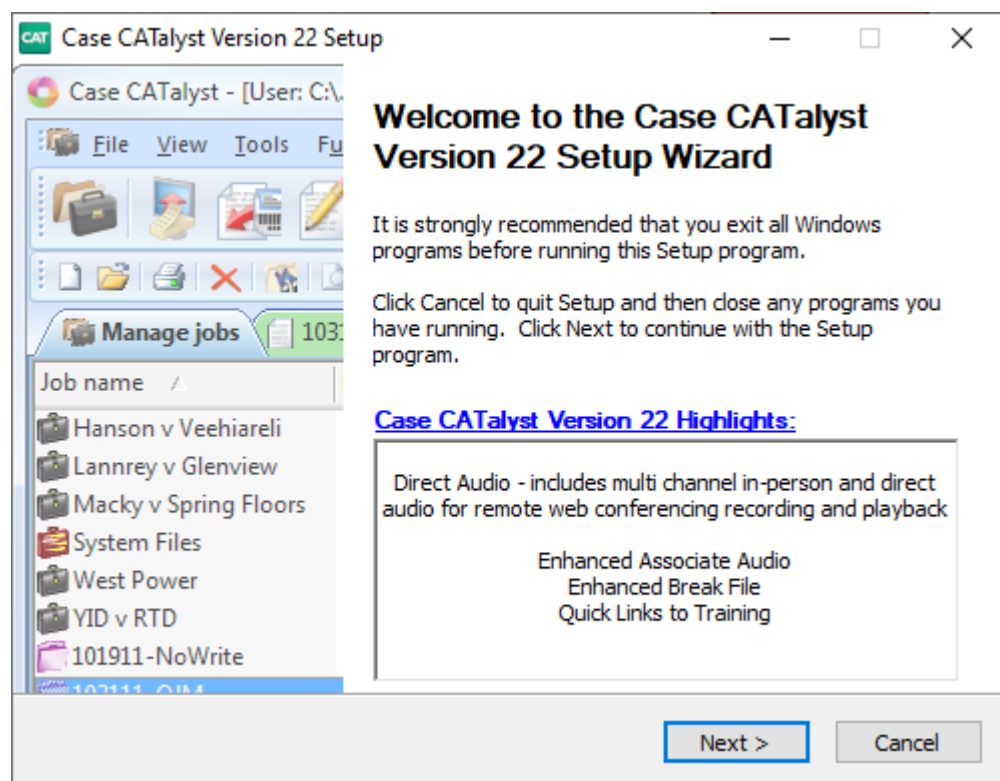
CAT Case CATalyst Version 22 Setup

Case CATalyst - [User: C:\

File View Tools Fu

Manage jobs 103

Job name

Hanson v Veehiareli
Lannrey v Glenview
Macky v Spring Floors
System Files
West Power
YID v RTD
101911-NoWrite
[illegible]

Welcome to the Case CATalyst Version 22 Setup Wizard

It is strongly recommended that you exit all Windows programs before running this Setup program.

Click Cancel to quit Setup and then close any programs you have running. Click Next to continue with the Setup program.

Case CATalyst Version 22 Highlights:

Direct Audio - includes multi channel in-person and direct audio for remote web conferencing recording and playback

Enhanced Associate Audio
Enhanced Break File
Quick Links to Training

Next >
Cancel